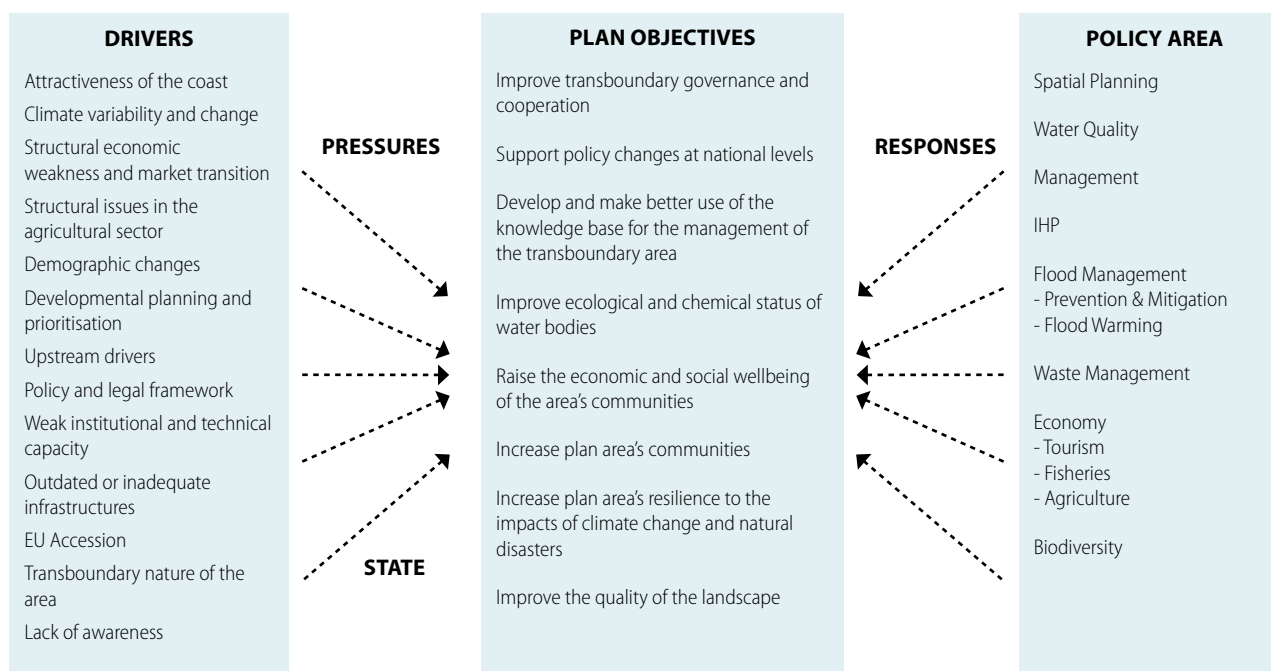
DRIVERS

Attractiveness of the coast

Climate variability and change

Structural economic weakness and market transition

Structural issues in the agricultural sector

Demographic changes

Developmental planning and prioritisation

Upstream drivers

Policy and legal framework

Weak institutional and technical capacity

Outdated or inadequate infrastructures

EU Accession

Transboundary nature of the area

Lack of awareness

PRESSURES

STATE

PLAN OBJECTIVES

Improve transboundary governance and cooperation

Support policy changes at national levels

Develop and make better use of the knowledge base for the management of the transboundary area

Improve ecological and chemical status of water bodies

Raise the economic and social wellbeing of the area's communities

Increase plan area's communities

Increase plan area's resilience to the impacts of climate change and natural disasters

Improve the quality of the landscape

RESPONSES

POLICY AREA

Spatial Planning

Water Quality

Management

IHP

Flood Management
- Prevention & Mitigation
- Flood Warming

Waste Management

Economy
- Tourism
- Fisheries
- Agriculture

Biodiversity